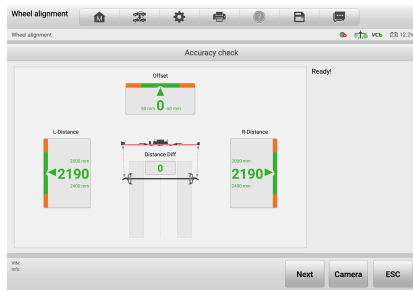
Wheel alignment

Wheel alignment

VCI 12.2V

Accuracy check

Offset

-50 mm 0 50 mm

Ready!

L-Distance

2800 mm
2190
2400 mm

Distance Diff

0

R-Distance

2000 mm
2190
2400 mm

VIN:
Info:

Next

Camera

ESC